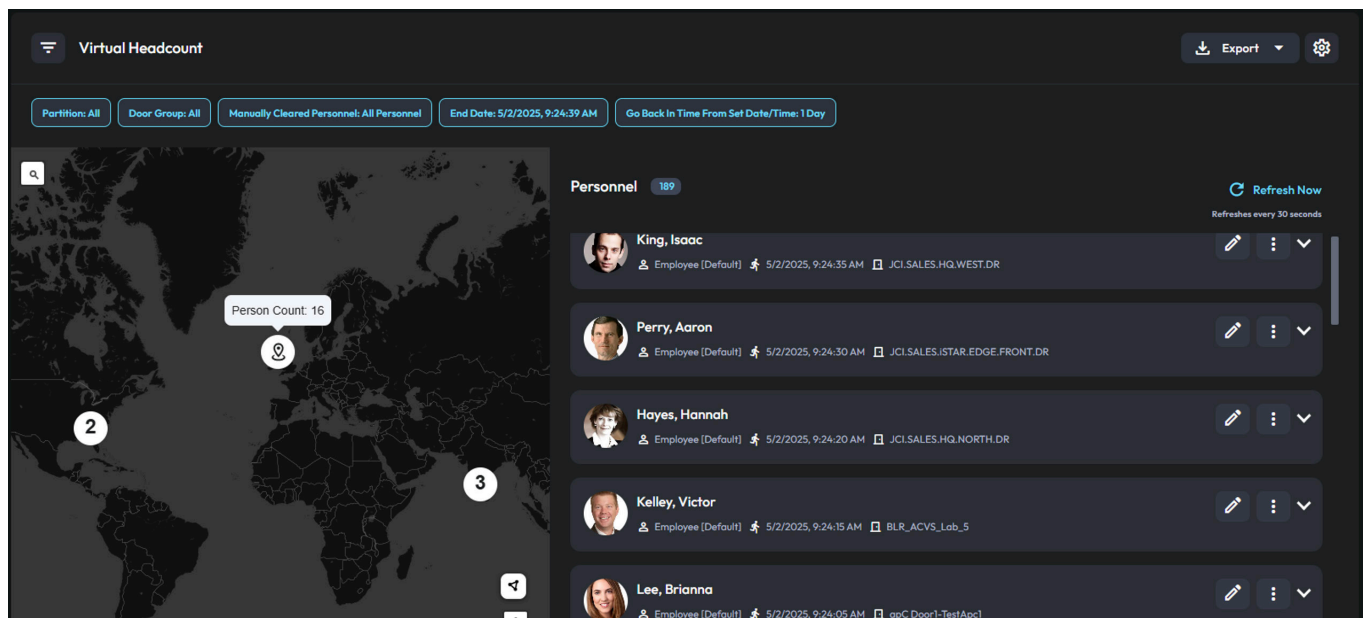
Virtual Headcount

Export

Partition: All | Door Group: All | Manually Cleared Personnel: All Personnel | End Date: 5/2/2025, 9:24:39 AM | Go Back In Time From Set Date/Time: 1 Day

Person Count: 16

2

3

Personnel 189

Refresh Now
Refreshes every 30 seconds

King, Isaac
Employee [Default] 5/2/2025, 9:24:35 AM JCI.SALES.HQ.WEST.DR

Perry, Aaron
Employee [Default] 5/2/2025, 9:24:30 AM JCI.SALES.iSTAR.EDGE.FRONT.DR

Hayes, Hannah
Employee [Default] 5/2/2025, 9:24:20 AM JCI.SALES.HQ.NORTH.DR

Kelley, Victor
Employee [Default] 5/2/2025, 9:24:15 AM BLR_ACVS_Lab_5

Lee, Brianna
Employee [Default] 5/2/2025, 9:24:05 AM apC Door1-TestApc1